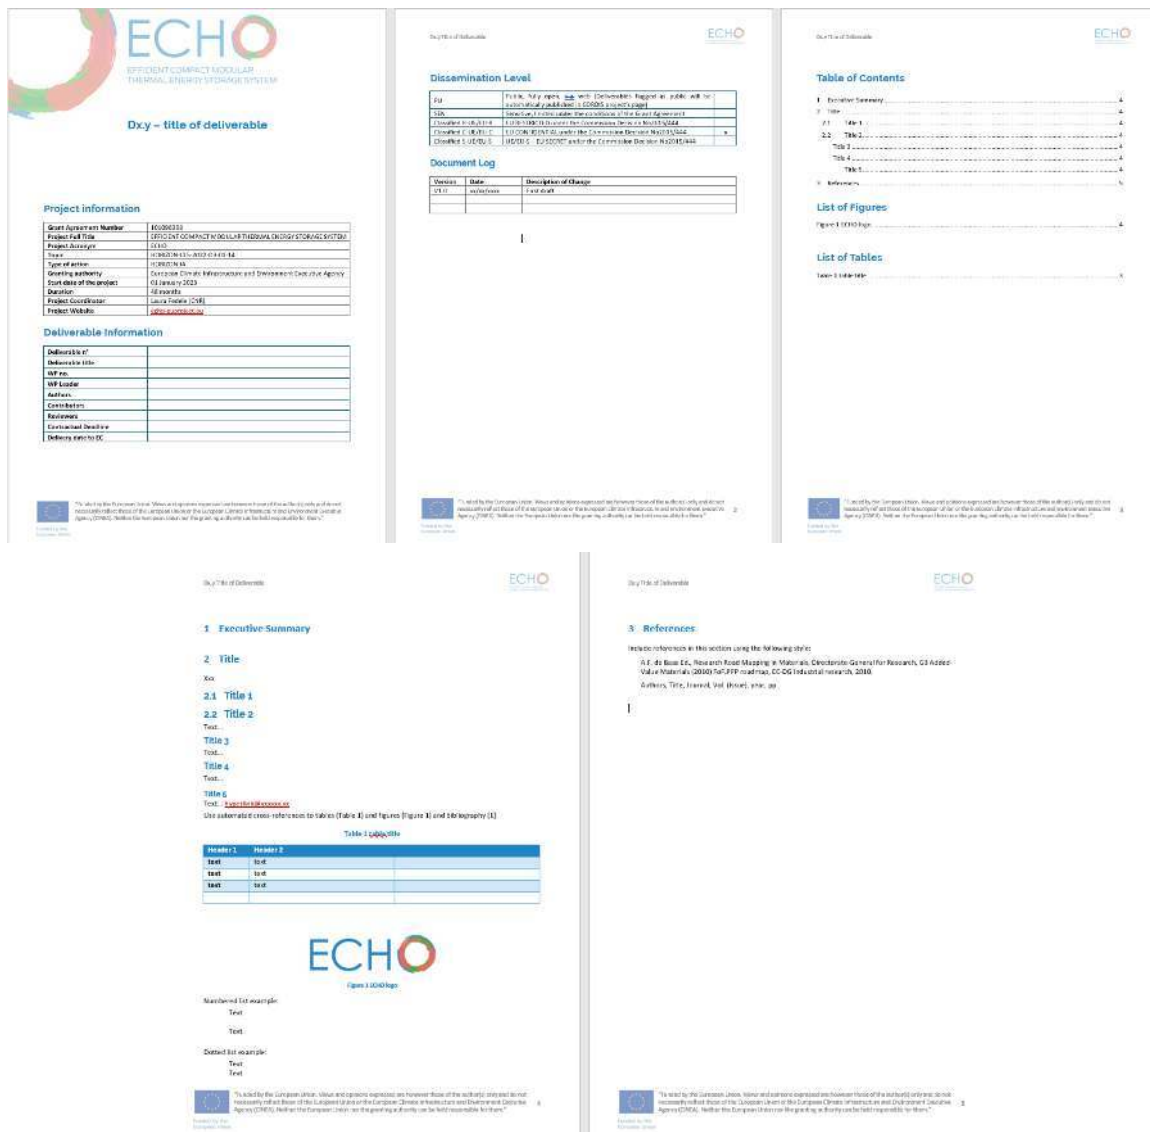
ECHO

EFFICIENT COMPACT MODULAR THERMAL ENERGY STORAGE SYSTEM

Dx.y – title of deliverable

Project information

| Grant Agreement Number | 101096333 |
|---|---|
| Project Full Title | EFFICIENT COMPACT MODULAR THERMAL ENERGY STORAGE SYSTEM |
| Project Acronym | ECHO |
| Topic | HORIZON-CL5-2022-D4-01-14 |
| Type of action | HORIZON IA |
| Granting authority | European Climate, Infrastructure and Environment Executive Agency |
| Start date of the project | 01 January 2023 |
| Duration | 48 months |
| Project Coordinator | Laura Fedele (CNR) |
| Project Website | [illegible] |

Deliverable Information

| Deliverable n° | |
|---|---|
| Deliverable title | |
| WP no. | |
| WP Leader | |
| Authors | |
| Contributors | |
| Reviewers | |
| Contractual Deadline | |
| Delivery date to EC | |

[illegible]

Dx.y Title of Deliverable

ECHO

Dissemination Level

| PU | Public, fully open, e.g. web (Deliverables flagged as public will be automatically published in CORDIS project's page) |
|---|---|
| SEN | Sensitive, limited under the conditions of the Grant Agreement |
| Classified R-UE/EU-R | EU RESTRICTED under the Commission Decision No2015/444 |
| Classified C-UE/EU-C | EU CONFIDENTIAL under the Commission Decision No2015/444 |
| Classified S-UE/EU-S | EU SECRET under the Commission Decision No2015/444 |

Document Log

| Version | Date | Description of Change |
|---|---|---|
| V1.0 | xx/xx/xxxx | First draft |
| | | |
| | | |

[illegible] 2

Dx.y Title of Deliverable

ECHO

Table of Contents

1 Executive Summary 4
2 Title 4
2.1 Title 1 4
2.2 Title 2 4
Title 3 4
Title 4 4
Title 5 4
3 References 5

List of Figures

Figure 1 ECHO logo 4

List of Tables

Table 1 table title 4

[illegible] 3

Dx.y Title of Deliverable

ECHO

1 Executive Summary

2 Title

Xxx

2.1 Title 1

2.2 Title 2

Text...

Title 3

Text...

Title 4

Text...

Title 5

Text... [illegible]

Use automated cross-references to tables (Table 1) and figures (Figure 1) and bibliography [1]

Table 1 table title

| Header 1 | Header 2 | |
|---|---|---|
| text | text | |
| text | text | |
| text | text | |
| | | |

ECHO

Figure 1 ECHO logo

Numbered list example:
Text
Text

Dotted list example:
Text
Text

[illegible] 4

Dx.y Title of Deliverable

ECHO

3 References

Include references in this section using the following style:

A.F. de Baas Ed., Research Road Mapping in Materials, Directorate-General for Research, G3 Added Value Materials (2010) EeFUFPP road map, EC-DG Industrial research, 2010.

Authors, Title, Journal, Vol. (Issue), year, pp.

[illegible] 5